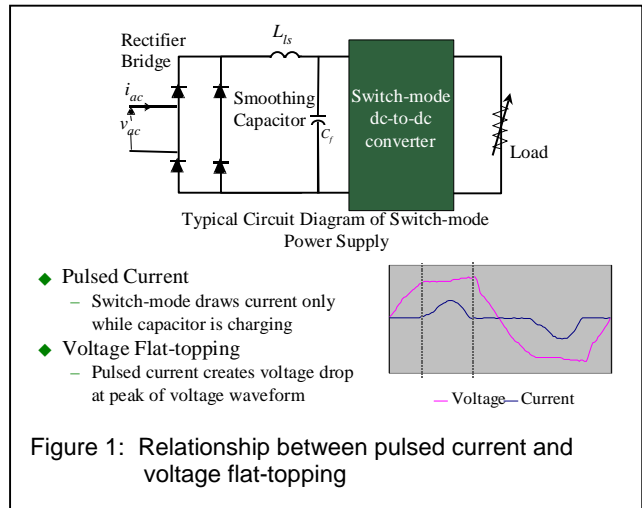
Rectifier Bridge

$L_{ls}$

$i_{ac}$

$v_{ac}$

Smoothing Capacitor

$C_f$

Switch-mode dc-to-dc converter

Load

Typical Circuit Diagram of Switch-mode Power Supply

◆ Pulsed Current
– Switch-mode draws current only while capacitor is charging

◆ Voltage Flat-topping
– Pulsed current creates voltage drop at peak of voltage waveform

Voltage Current

Figure 1: Relationship between pulsed current and voltage flat-topping